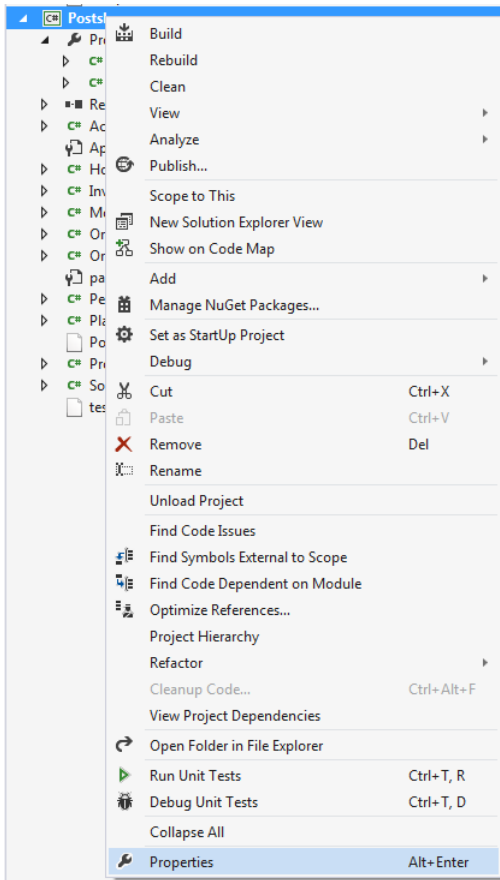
Postsh
Pr
Re
Ac
Ap
Ho
Inv
Mo
Or
Or
pa
Pe
Pla
Po
Pro
So
tes

Build
Rebuild
Clean
View
Analyze
Publish...
Scope to This
New Solution Explorer View
Show on Code Map
Add
Manage NuGet Packages...
Set as StartUp Project
Debug
Cut Ctrl+X
Paste Ctrl+V
Remove Del
Rename
Unload Project
Find Code Issues
Find Symbols External to Scope
Find Code Dependent on Module
Optimize References...
Project Hierarchy
Refactor
Cleanup Code... Ctrl+Alt+F
View Project Dependencies
Open Folder in File Explorer
Run Unit Tests Ctrl+T, R
Debug Unit Tests Ctrl+T, D
Collapse All
Properties Alt+Enter